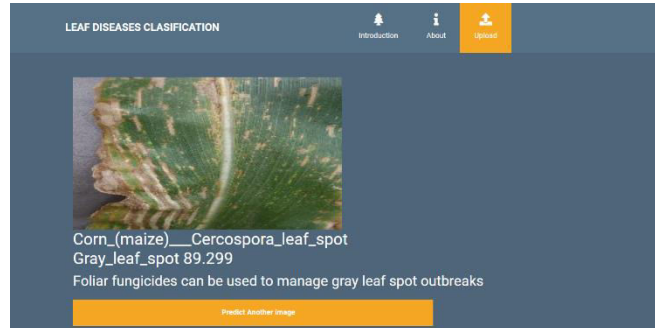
LEAF DISEASES CLASIFICATION

Introduction

About

Upload

Corn_(maize)___Cercospora_leaf_spot Gray_leaf_spot 89.299

Foliar fungicides can be used to manage gray leaf spot outbreaks

Predict Another Image